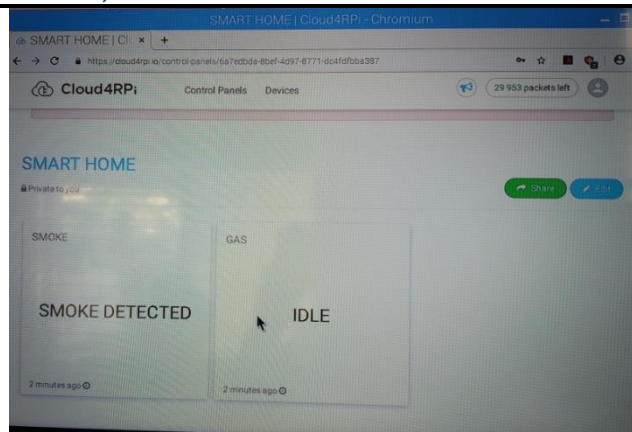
SMART HOME | Cloud4RPi - Chromium

SMART HOME | Cl ×  +

https://cloud4rpi.io/control-panels/6a7edbda-8bef-4d97-8771-dc4fdfbba387

Cloud4RPi

Control Panels

Devices

29 953 packets left

SMART HOME

Private to you

Share

Edit

SMOKE

SMOKE DETECTED

2 minutes ago

GAS

IDLE

2 minutes ago